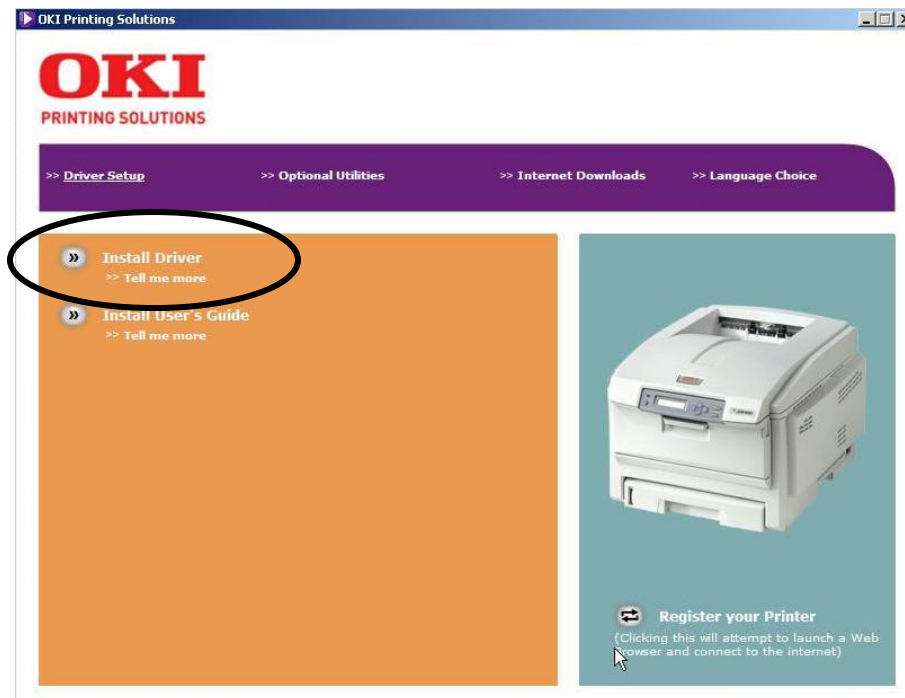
OKI Printing Solutions

OKI
PRINTING SOLUTIONS

>> Driver Setup
>> Optional Utilities
>> Internet Downloads
>> Language Choice

Install Driver
>> Tell me more

Install User's Guide
>> Tell me more

Register your Printer
(Clicking this will attempt to launch a Web browser and connect to the internet)